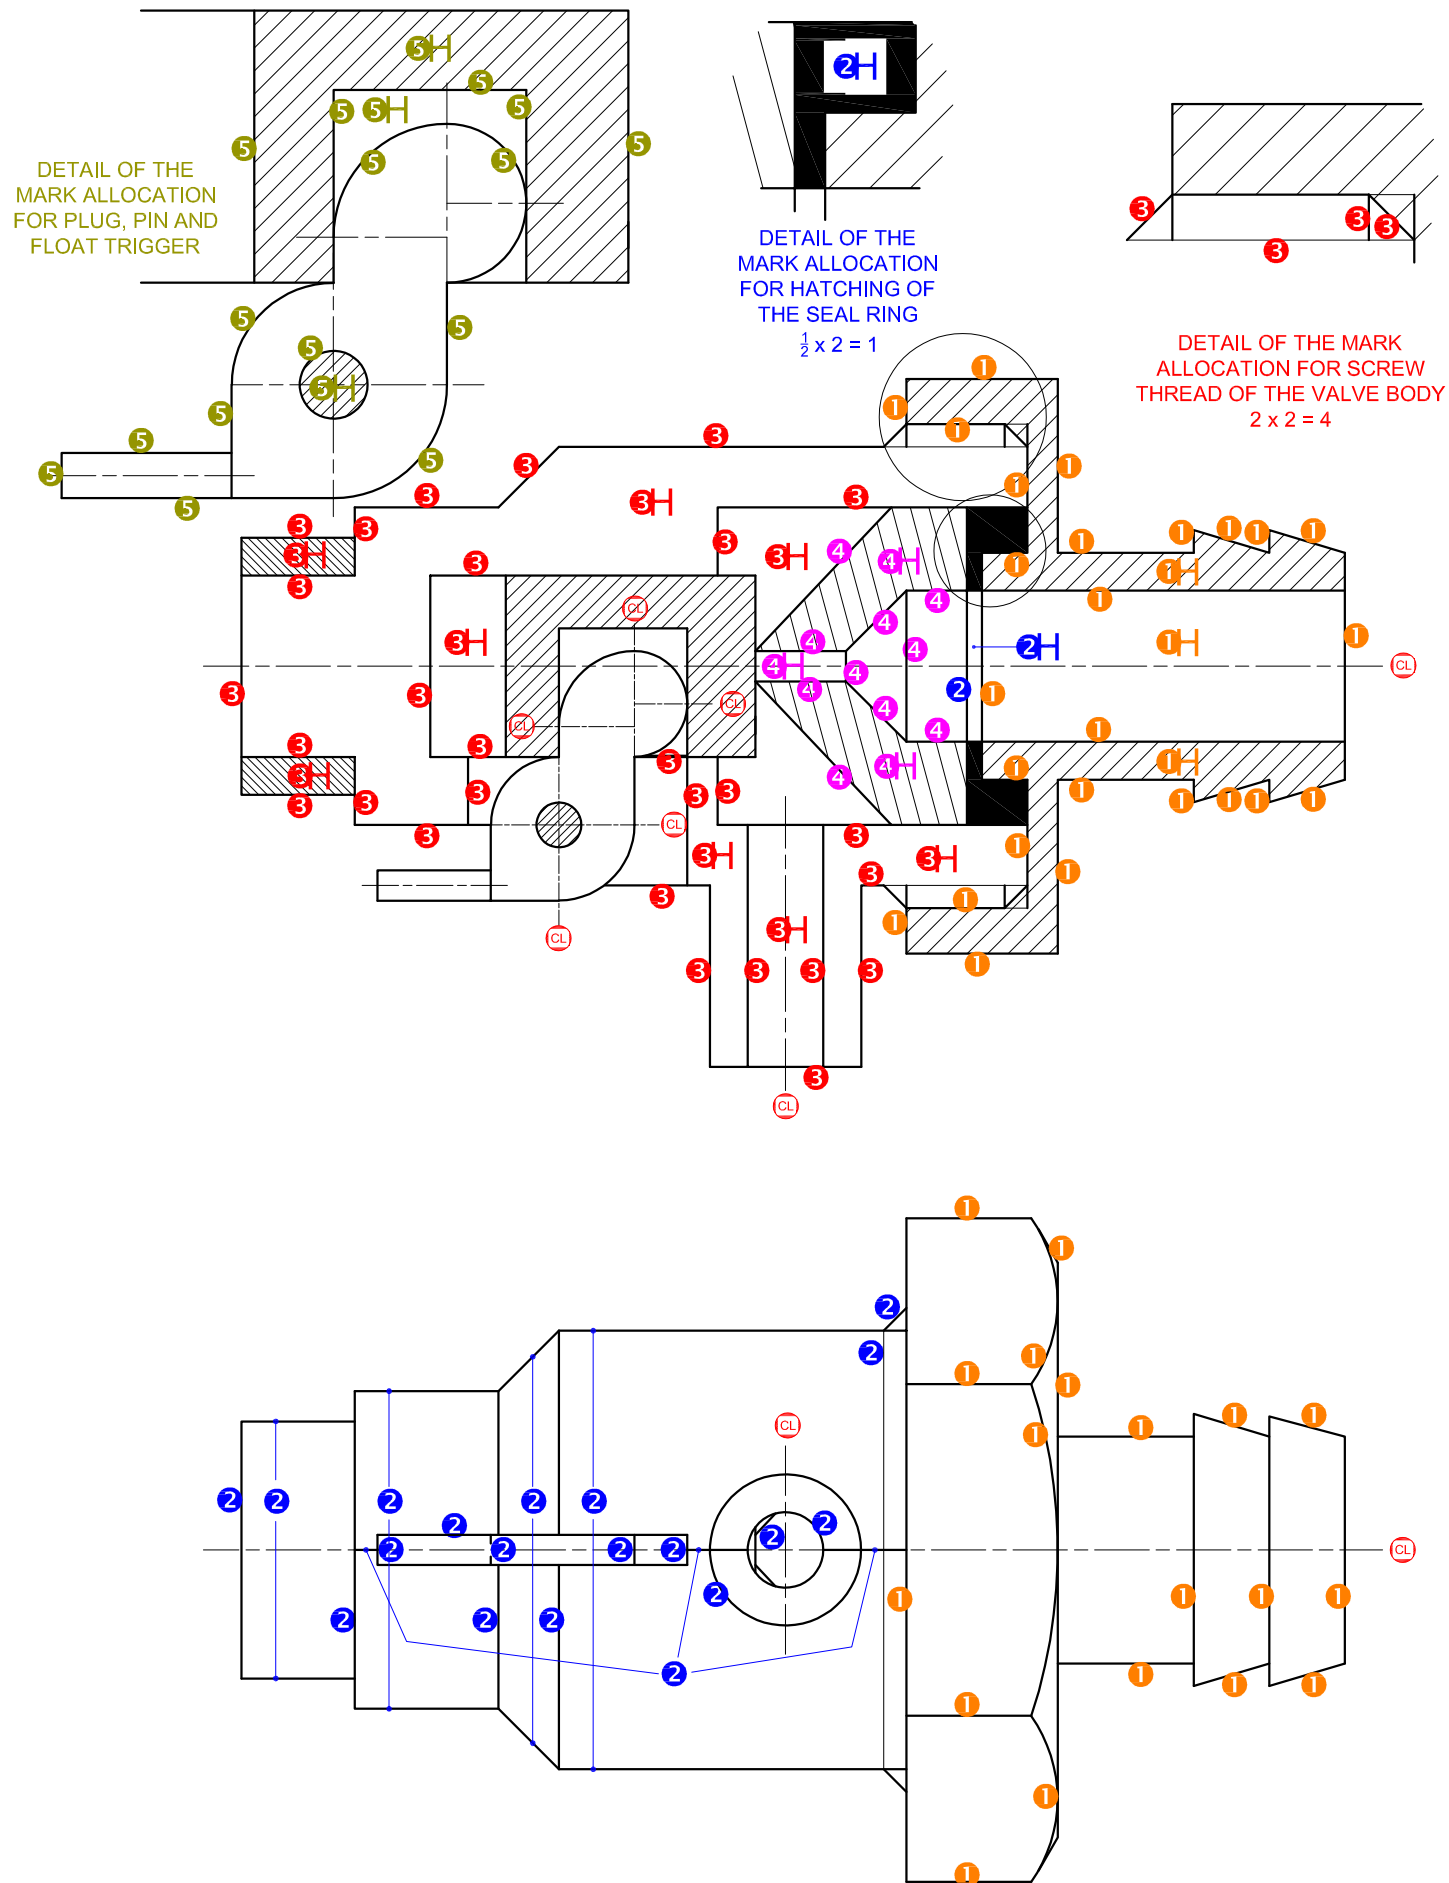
DETAIL OF THE MARK ALLOCATION FOR PLUG, PIN AND FLOAT TRIGGER

DETAIL OF THE MARK ALLOCATION FOR HATCHING OF THE SEAL RING
$\frac{1}{2}$ x 2 = 1

DETAIL OF THE MARK ALLOCATION FOR SCREW THREAD OF THE VALVE BODY
2 x 2 = 4

CL
CL
CL
CL
CL
CL
CL
CL